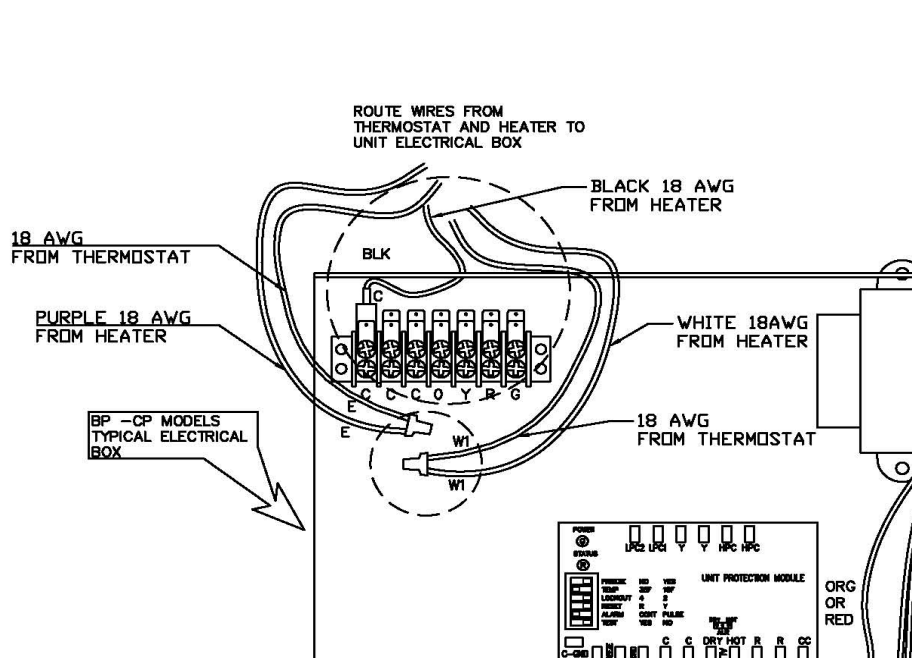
ROUTE WIRES FROM THERMOSTAT AND HEATER TO UNIT ELECTRICAL BOX

BLACK 18 AWG FROM HEATER

18 AWG FROM THERMOSTAT

BLK

C

PURPLE 18 AWG FROM HEATER

WHITE 18AWG FROM HEATER

C C C O Y R G

E

E

BP –CP MODELS TYPICAL ELECTRICAL BOX

W1

W1

18 AWG FROM THERMOSTAT

POWER

STATUS

LPC2 LPC1 Y Y HPC HPC

UNIT PROTECTION MODULE

FREEZE NO YES
TEMP 30F 15F
LOCKOUT 4 2
RESET R Y
ALARM CONT PULSE
TEST YES NO

ORG OR RED

C-GND C C DRY HOT R R CC